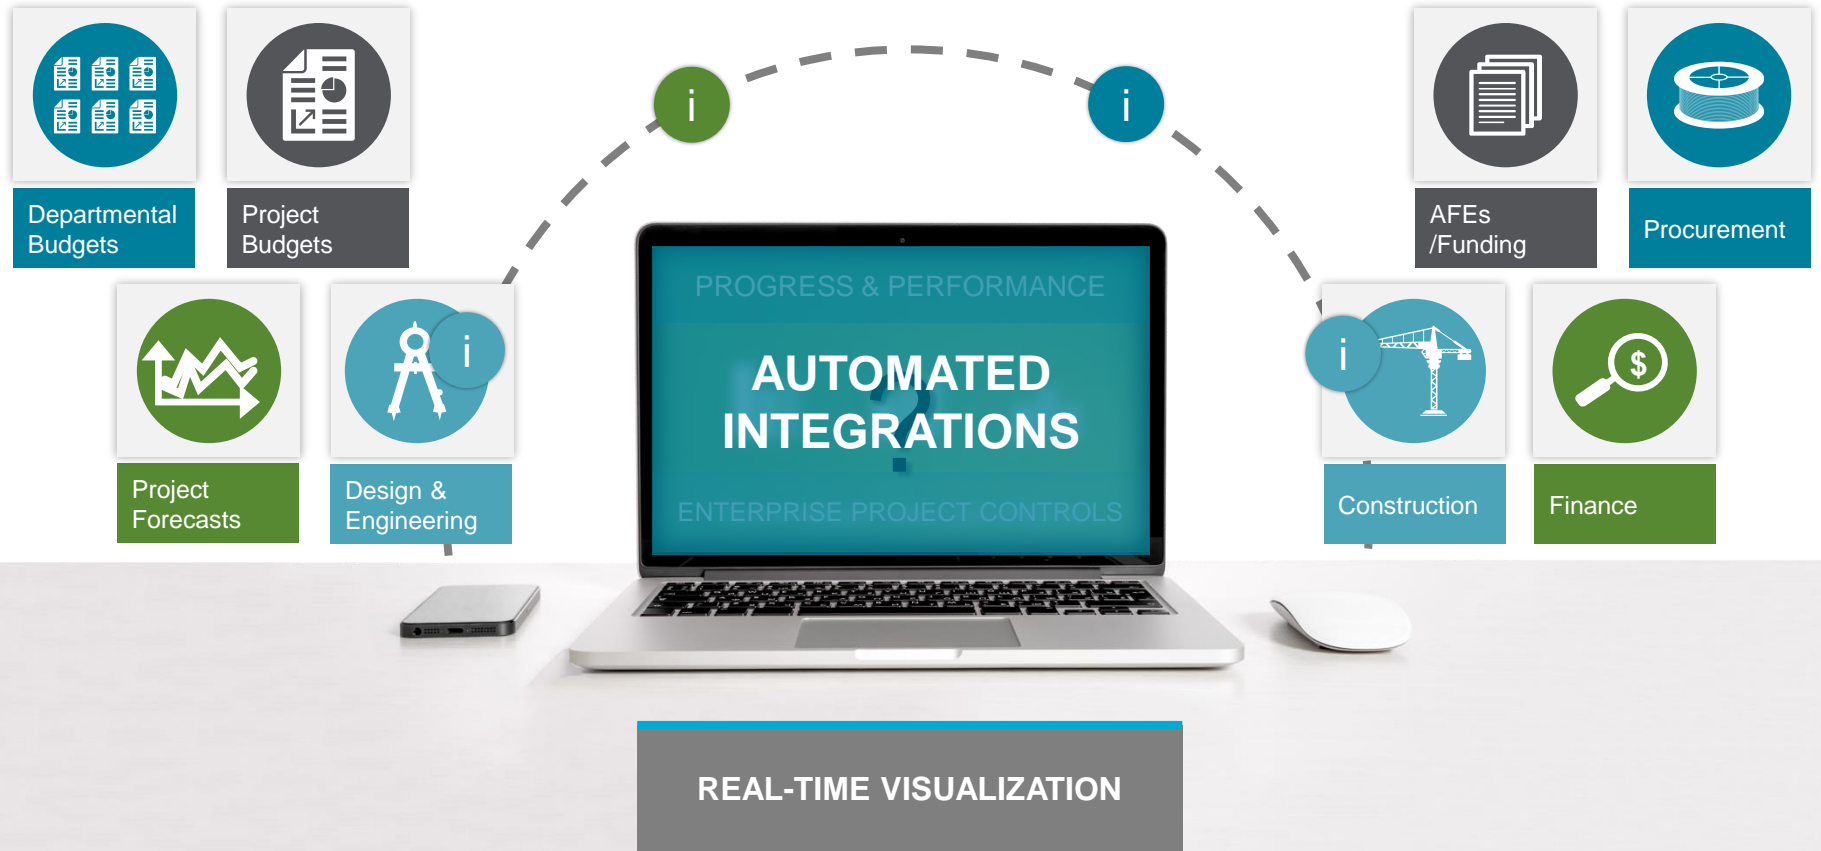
i

i

Departmental Budgets

Project Budgets

AFEs /Funding

Procurement

Project Forecasts

i

Design & Engineering

PROGRESS & PERFORMANCE

AUTOMATED INTEGRATIONS

ENTERPRISE PROJECT CONTROLS

i

Construction

$

Finance

REAL-TIME VISUALIZATION